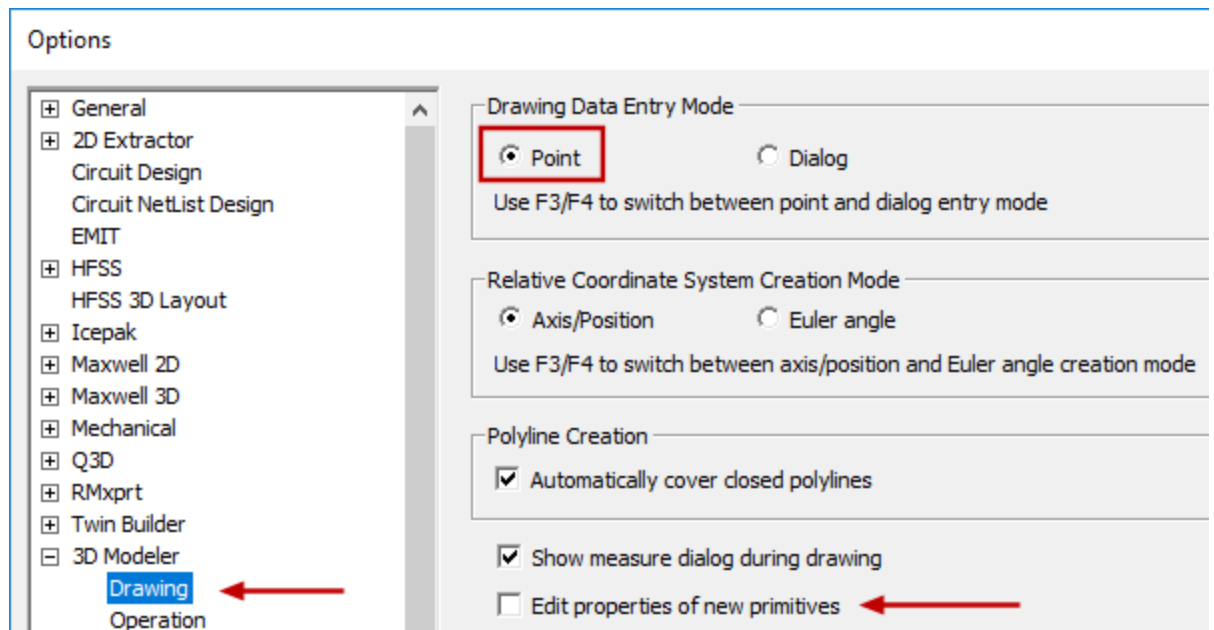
Options

General
2D Extractor
Circuit Design
Circuit NetList Design
EMIT
HFSS
HFSS 3D Layout
Icepak
Maxwell 2D
Maxwell 3D
Mechanical
Q3D
RMxprt
Twin Builder
3D Modeler
Drawing
Operation

Drawing Data Entry Mode
Point
Dialog
Use F3/F4 to switch between point and dialog entry mode

Relative Coordinate System Creation Mode
Axis/Position
Euler angle
Use F3/F4 to switch between axis/position and Euler angle creation mode

Polyline Creation
Automatically cover closed polylines

Show measure dialog during drawing
Edit properties of new primitives